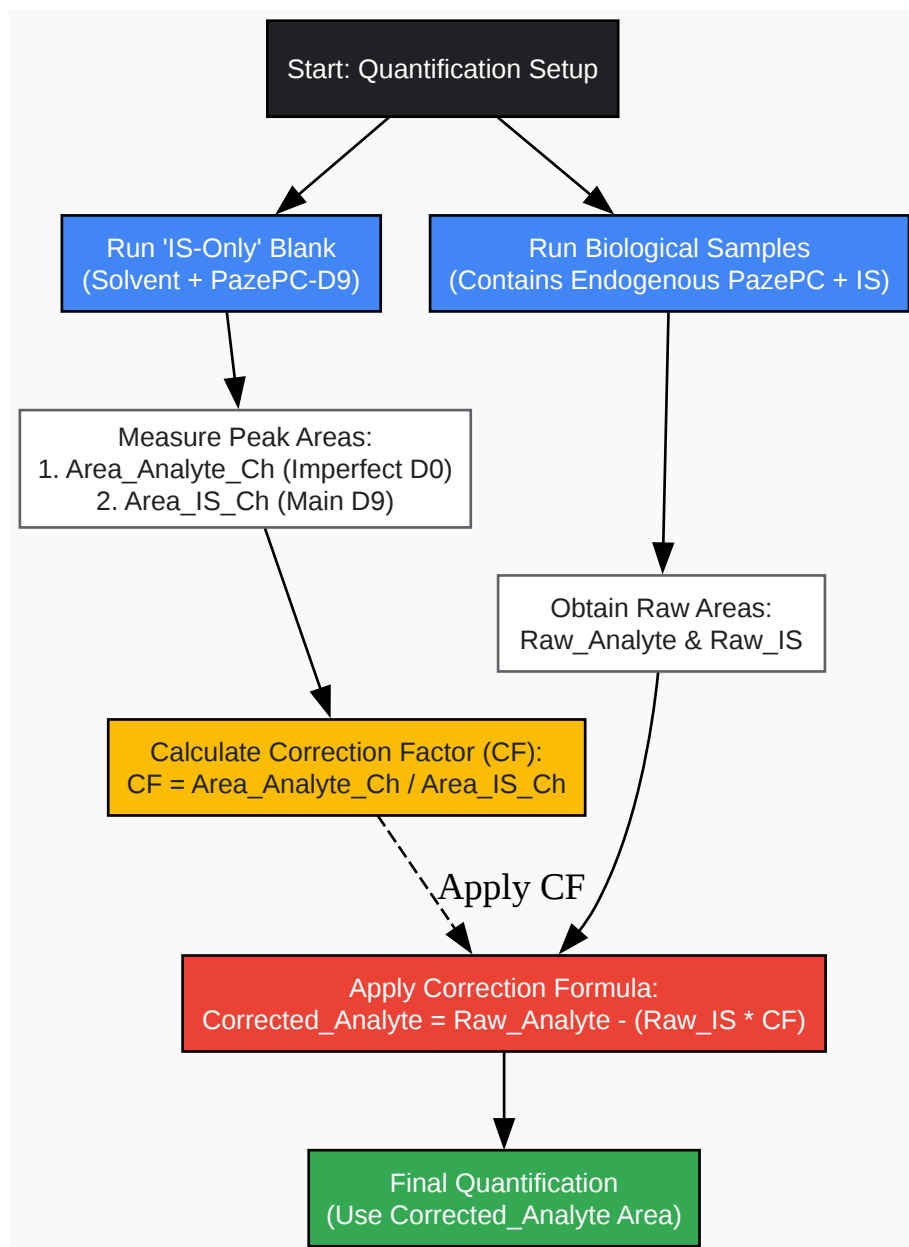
Start: Quantification Setup

Run 'IS-Only' Blank
(Solvent + PazePC-D9)

Run Biological Samples
(Contains Endogenous PazePC + IS)

Measure Peak Areas:
1. Area_Analyte_Ch (Imperfect D0)
2. Area_IS_Ch (Main D9)

Obtain Raw Areas:
Raw_Analyte & Raw_IS

Calculate Correction Factor (CF):
CF = Area_Analyte_Ch / Area_IS_Ch

Apply CF

Apply Correction Formula:
Corrected_Analyte = Raw_Analyte - (Raw_IS * CF)

Final Quantification
(Use Corrected_Analyte Area)